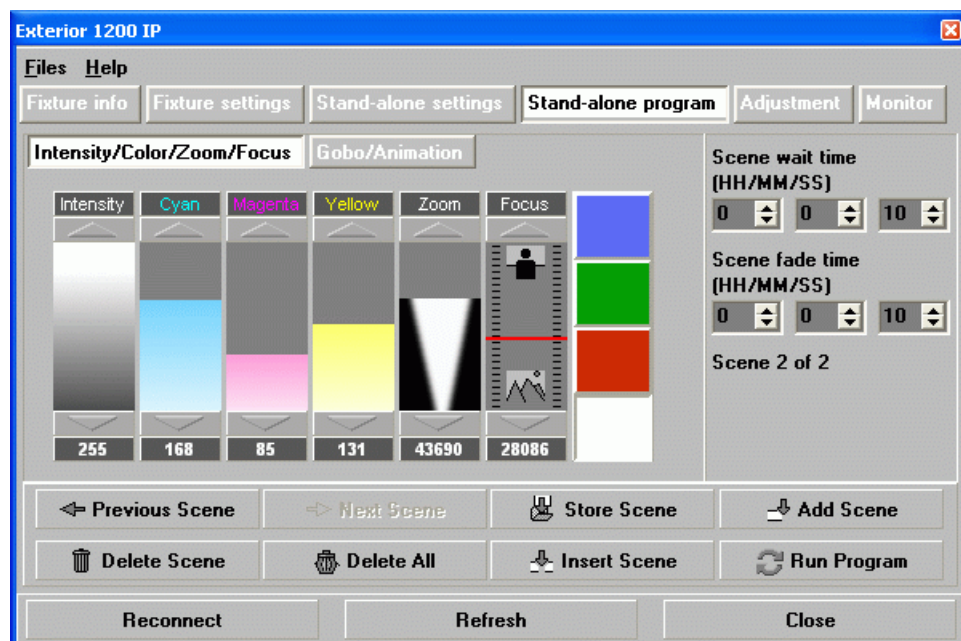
Exterior 1200 IP

Files Help

Fixture info | Fixture settings | Stand-alone settings | Stand-alone program | Adjustment | Monitor

Intensity/Color/Zoom/Focus | Gobo/Animation

Intensity | Cyan | Magenta | Yellow | Zoom | Focus

255 | 168 | 85 | 131 | 43690 | 28086

Scene wait time (HH/MM/SS)

0 | 0 | 10

Scene fade time (HH/MM/SS)

0 | 0 | 10

Scene 2 of 2

Previous Scene | Next Scene | Store Scene | Add Scene

Delete Scene | Delete All | Insert Scene | Run Program

Reconnect | Refresh | Close